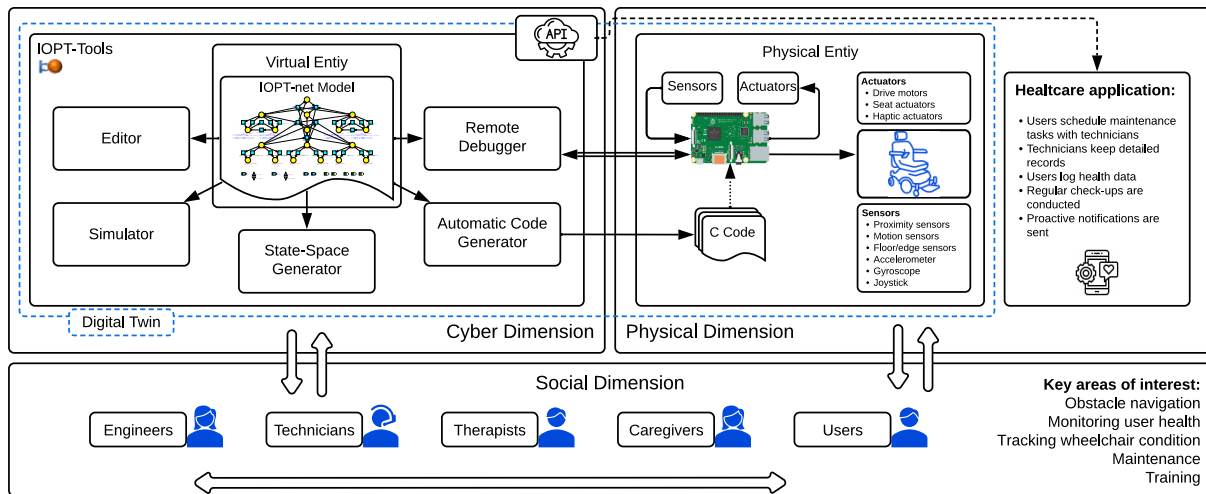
API

IOPT-Tools

Virtual Entiy

IOPT-net Model

Editor

Remote Debugger

Simulator

State-Space Generator

Automatic Code Generator

Digital Twin

Cyber Dimension

Physical Entiy

Sensors

Actuators

Actuators
• Drive motors
• Seat actuators
• Haptic actuators

C Code

Sensors
• Proximity sensors
• Motion sensors
• Floor/edge sensors
• Accelerometer
• Gyroscope
• Joystick

Physical Dimension

Healtcare application:
• Users schedule maintenance tasks with technicians
• Technicians keep detailed records
• Users log health data
• Regular check-ups are conducted
• Proactive notifications are sent

Social Dimension

Engineers

Technicians

Therapists

Caregivers

Users

Key areas of interest:
Obstacle navigation
Monitoring user health
Tracking wheelchair condition
Maintenance
Training